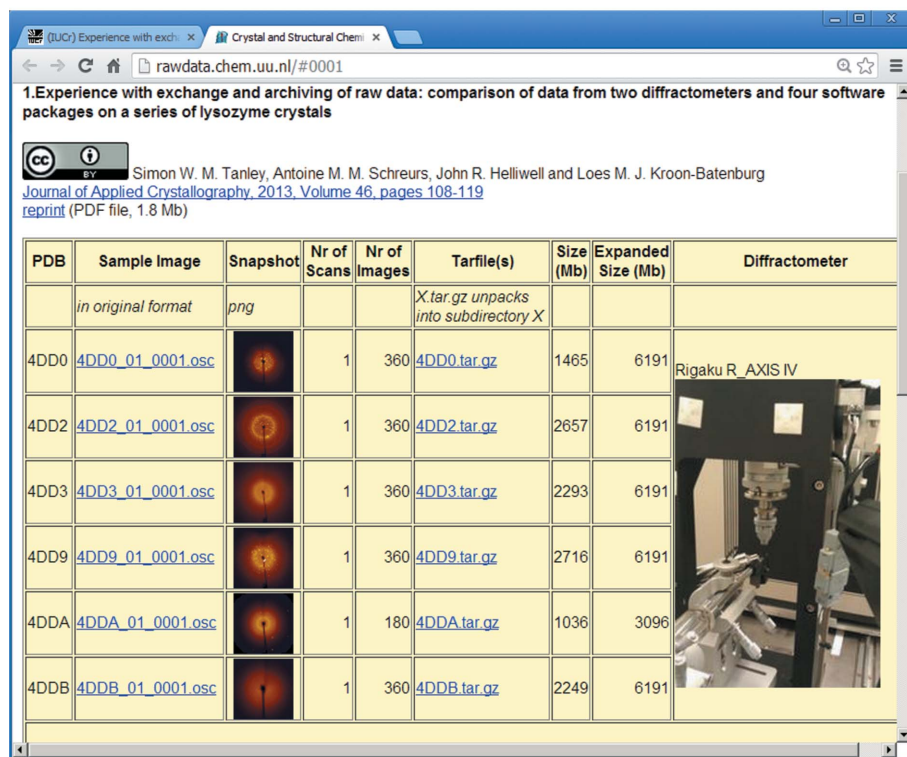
(IUCr) Experience with exch × Crystal and Structural Chem ×

rawdata.chem.uu.nl/#0001

1.Experience with exchange and archiving of raw data: comparison of data from two diffractometers and four software packages on a series of lysozyme crystals

cc BY Simon W. M. Tanley, Antoine M. M. Schreurs, John R. Helliwell and Loes M. J. Kroon-Batenburg
Journal of Applied Crystallography, 2013, Volume 46, pages 108-119
reprint (PDF file, 1.8 Mb)

| PDB | Sample Image | Snapshot | Nr of Scans | Nr of Images | Tarfile(s) | Size (Mb) | Expanded Size (Mb) | Diffractometer |
|---|---|---|---|---|---|---|---|---|
| | in original format | png | | | X.tar.gz unpacks into subdirectory X | | | |
| 4DD0 | 4DD0_01_0001.osc | | 1 | 360 | 4DD0.tar.gz | 1465 | 6191 | Rigaku R_AXIS IV |
| 4DD2 | 4DD2_01_0001.osc | | 1 | 360 | 4DD2.tar.gz | 2657 | 6191 | |
| 4DD3 | 4DD3_01_0001.osc | | 1 | 360 | 4DD3.tar.gz | 2293 | 6191 | |
| 4DD9 | 4DD9_01_0001.osc | | 1 | 360 | 4DD9.tar.gz | 2716 | 6191 | |
| 4DDA | 4DDA_01_0001.osc | | 1 | 180 | 4DDA.tar.gz | 1036 | 3096 | |
| 4DDB | 4DDB_01_0001.osc | | 1 | 360 | 4DDB.tar.gz | 2249 | 6191 | |